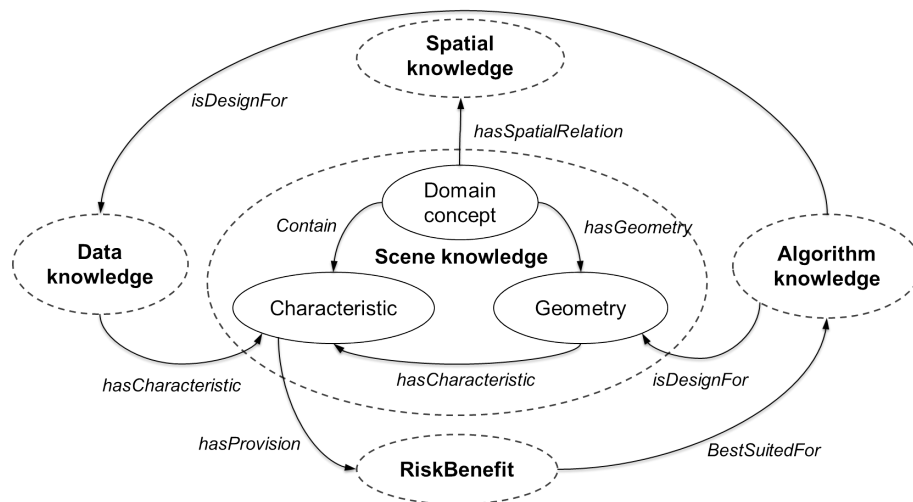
Spatial knowledge

isDesignFor

hasSpatialRelation

Domain concept

Contain

hasGeometry

Data knowledge

Scene knowledge

Algorithm knowledge

Characteristic

Geometry

hasCharacteristic

hasCharacteristic

isDesignFor

hasProvision

BestSuitedFor

RiskBenefit